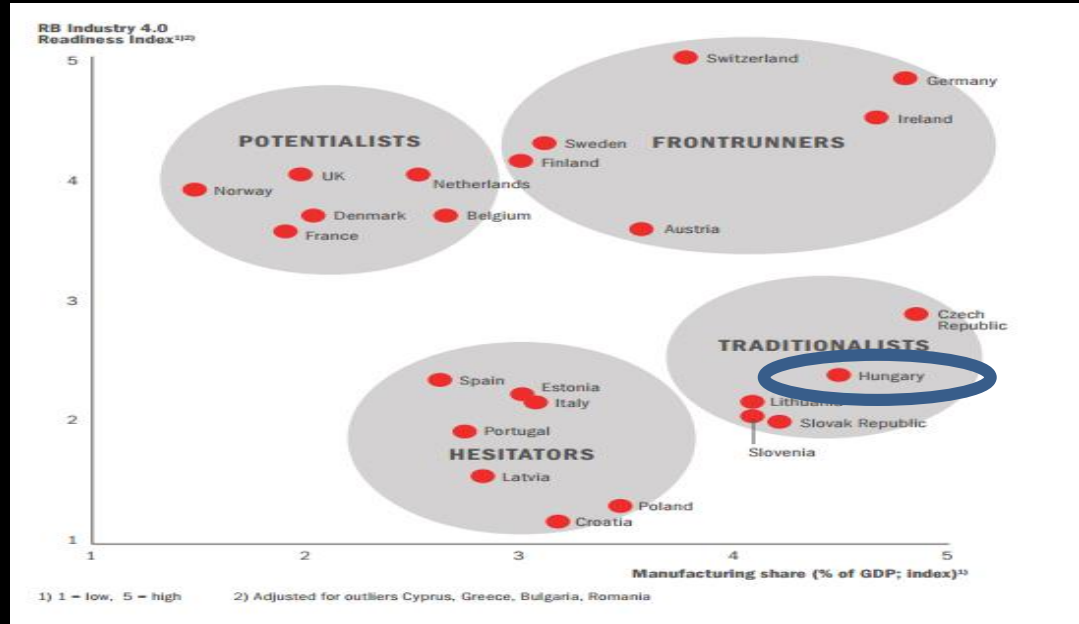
RB Industry 4.0
Readiness Index$^{1)2)}$

5
4
3
2
1

POTENTIALISTS
Norway
UK
Netherlands
Denmark
Belgium
France

FRONTRUNNERS
Switzerland
Germany
Ireland
Sweden
Finland
Austria

TRADITIONALISTS
Czech Republic
Hungary
Lithuania
Slovak Republic
Slovenia

HESITATORS
Spain
Estonia
Italy
Portugal
Latvia
Poland
Croatia

1
2
3
4
5

Manufacturing share (% of GDP; index)$^{1)}$

1) 1 = low, 5 = high 2) Adjusted for outliers Cyprus, Greece, Bulgaria, Romania